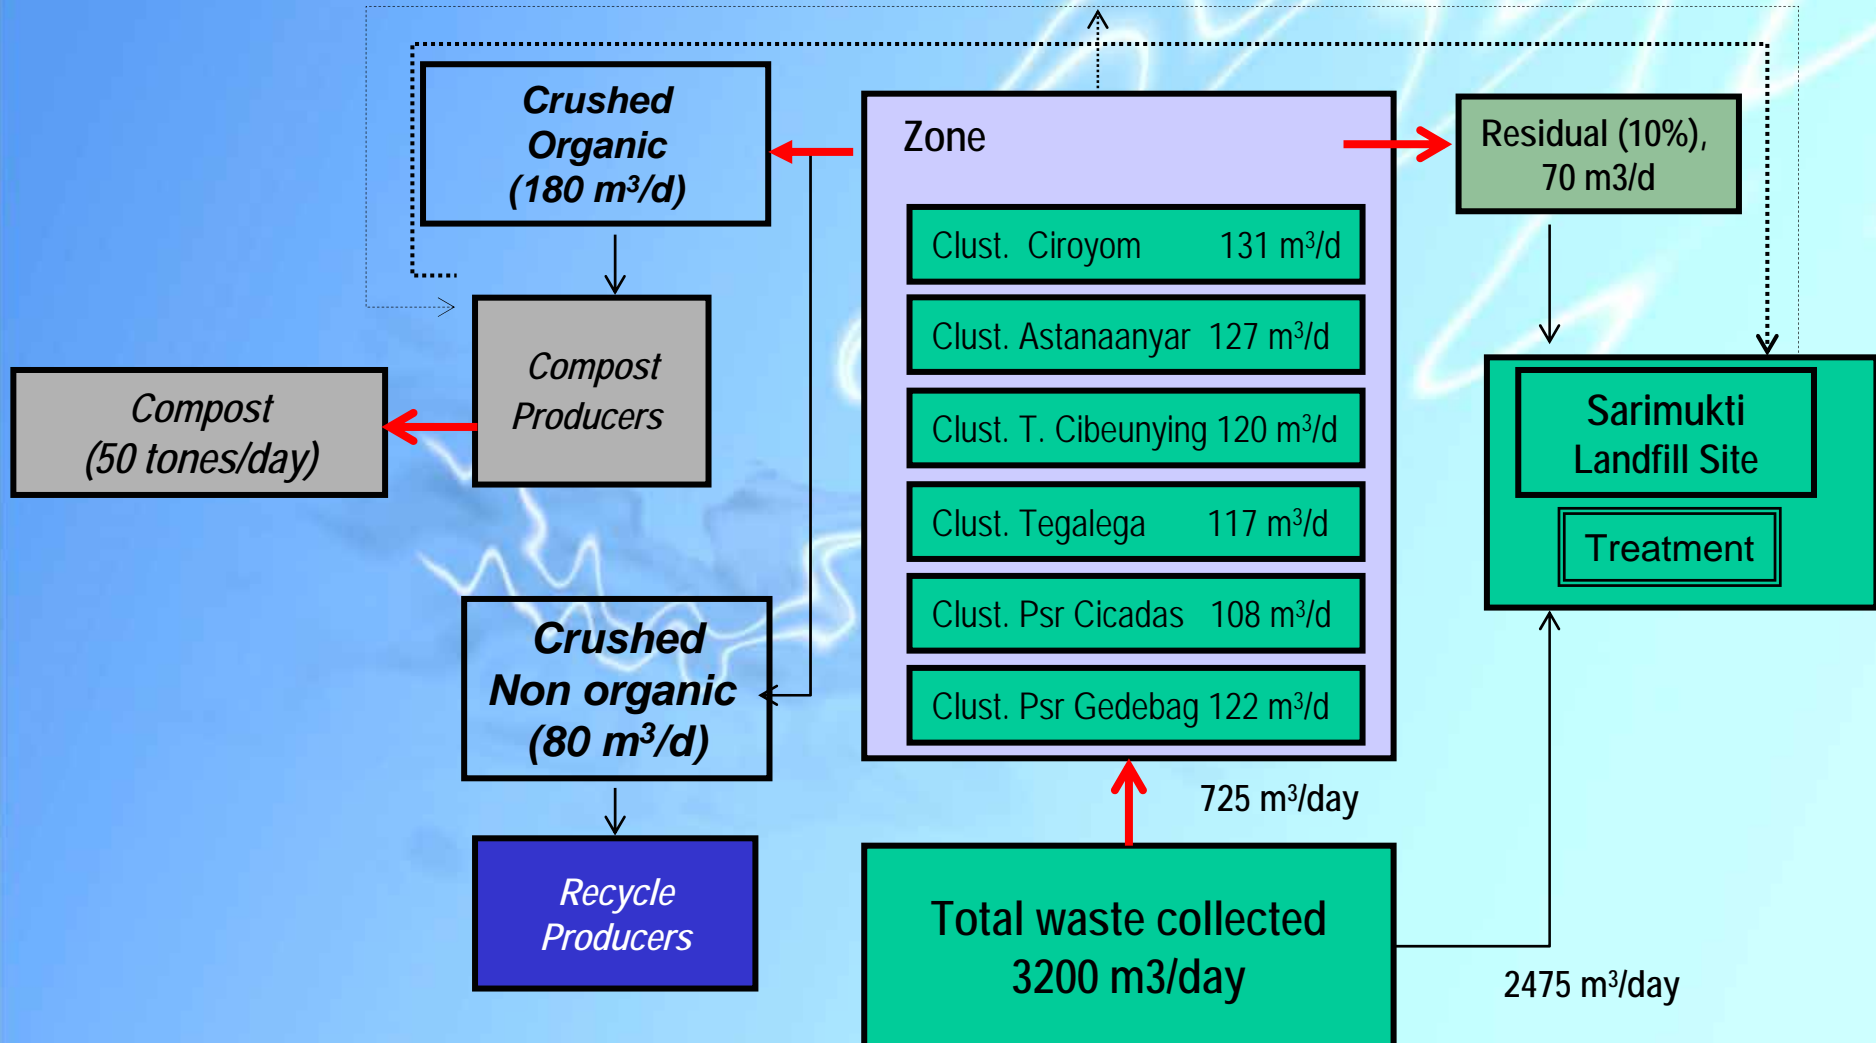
Crushed Organic $(180\ m^3/d)$

Zone

Residual (10%), 70 m3/d

Clust. Ciroyom $131\ m^3/d$

Clust. Astanaanyar $127\ m^3/d$

Clust. T. Cibeunying $120\ m^3/d$

Clust. Tegalega $117\ m^3/d$

Clust. Psr Cicadas $108\ m^3/d$

Clust. Psr Gedebag $122\ m^3/d$

Compost Producers

Compost (50 tones/day)

Sarimukti Landfill Site

Treatment

Crushed Non organic $(80\ m^3/d)$

Recycle Producers

$725\ m^3/day$

Total waste collected 3200 m3/day

$2475\ m^3/day$